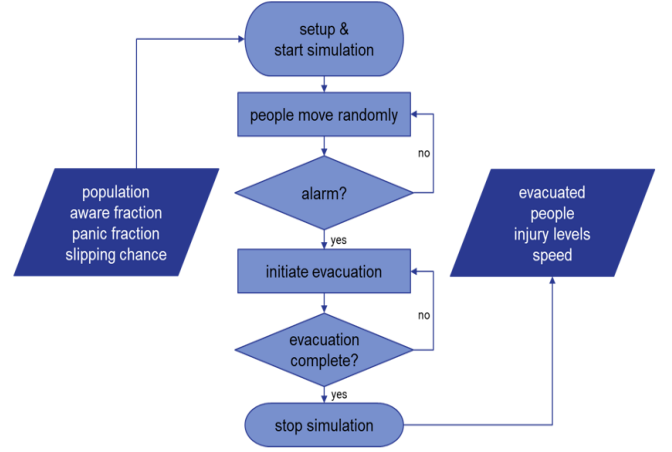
setup & start simulation

people move randomly

no

alarm?

population
aware fraction
panic fraction
slipping chance

yes

initiate evacuation

no

evacuation complete?

yes

stop simulation

evacuated
people
injury levels
speed